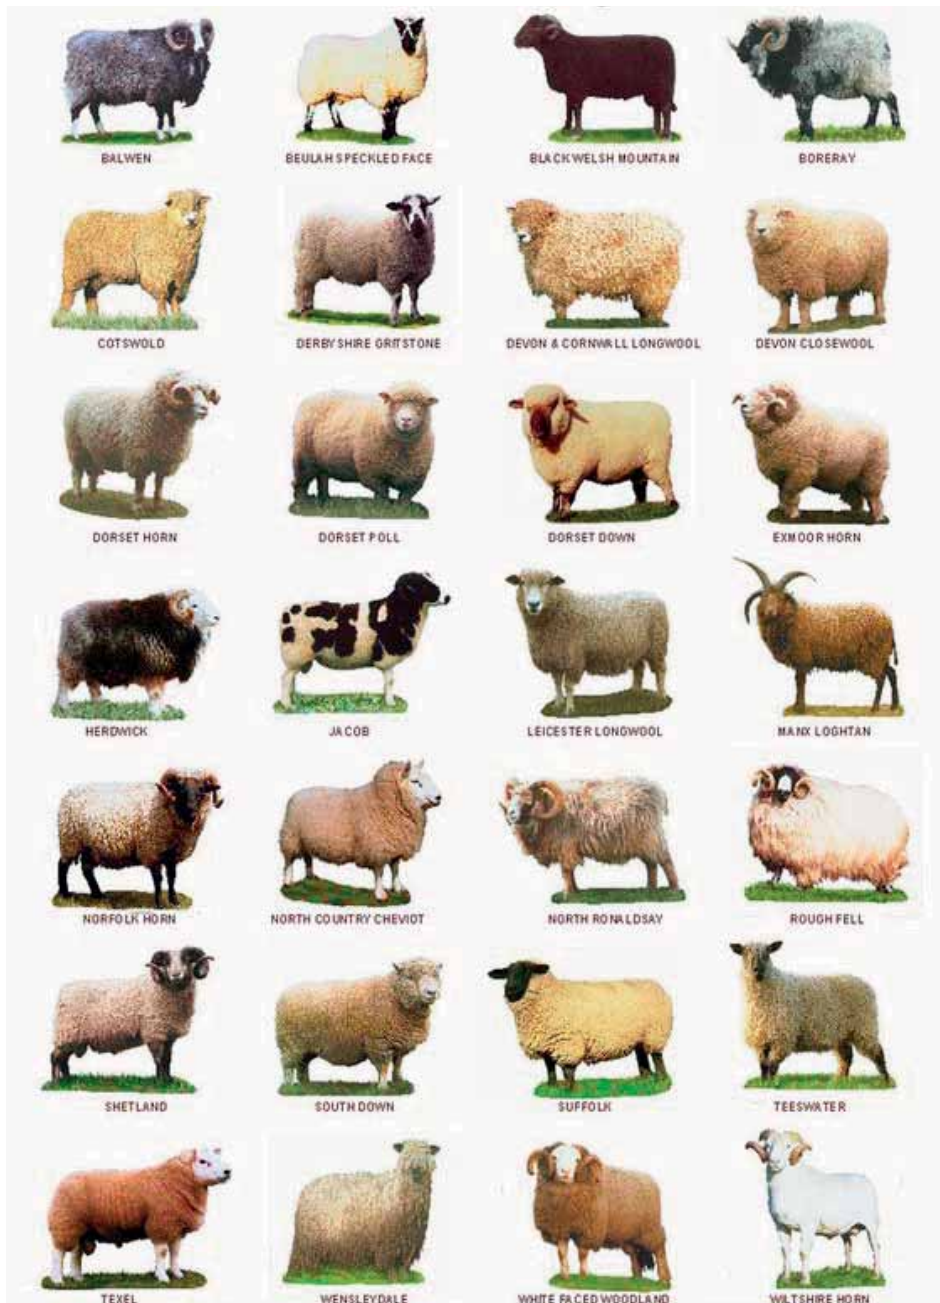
BALWEN

BEULAH SPECKLED FACE

BLACK WELSH MOUNTAIN

BORERAY

COTSWOLD

DERBYSHIRE GRITSTONE

DEVON & CORNWALL LONGWOOL

DEVON CLOSEWOOL

DORSET HORN

DORSET POLL

DORSET DOWN

EXMOOR HORN

HERDWICK

JACOB

LEICESTER LONGWOOL

MANX LOGHTAN

NORFOLK HORN

NORTH COUNTRY CHEVIOT

NORTH RONALDSAY

ROUGH FELL

SHETLAND

SOUTH DOWN

SUFFOLK

TEESWATER

TEXEL

WENSLEYDALE

WHITE FACED WOODLAND

WILTSHIRE HORN